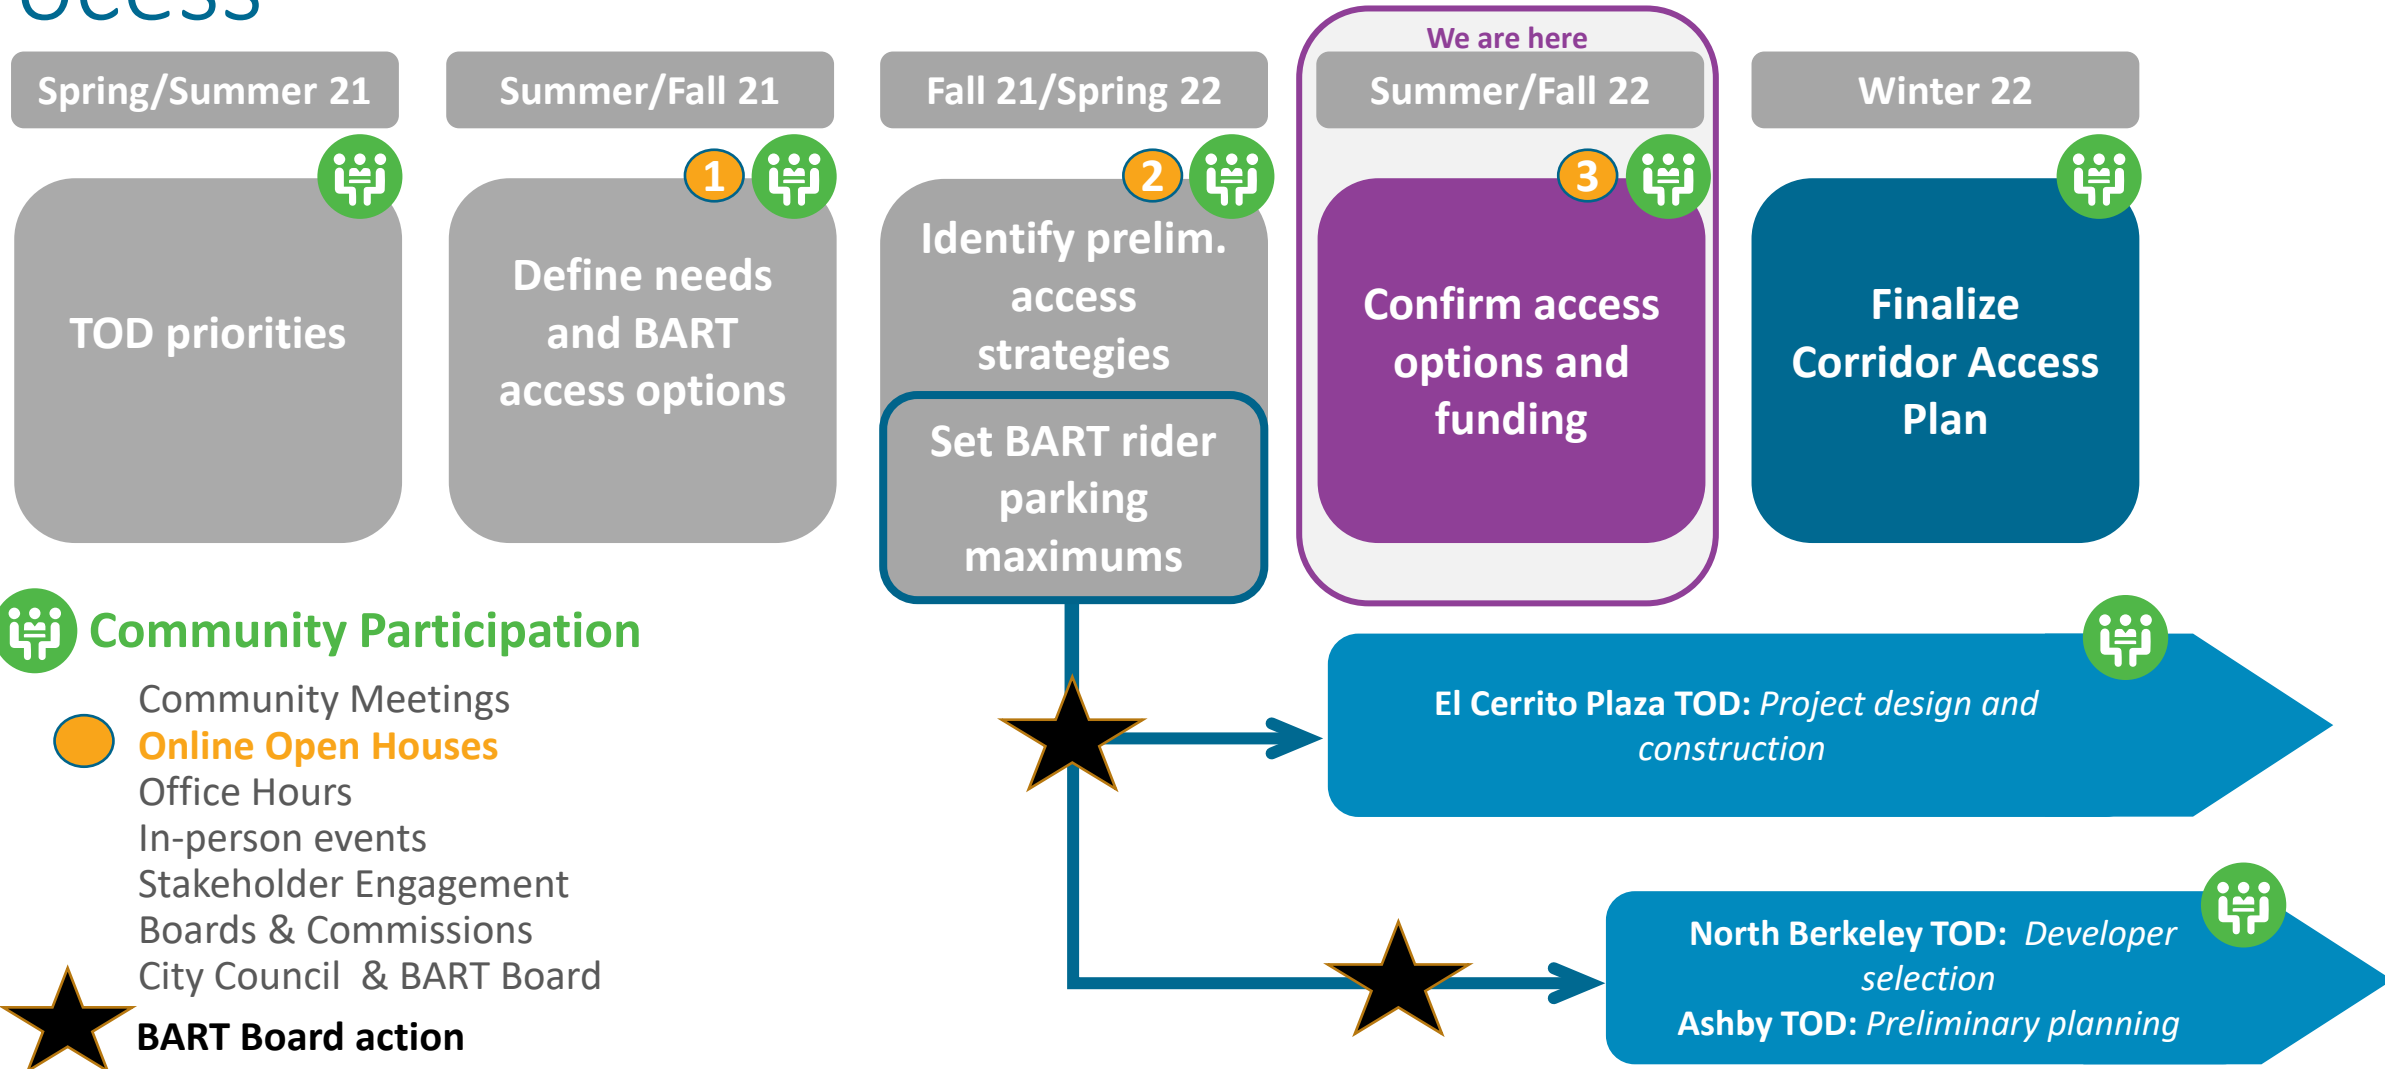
ocess

Spring/Summer 21

TOD priorities

Summer/Fall 21

1

Define needs and BART access options

Fall 21/Spring 22

2

Identify prelim. access strategies

Set BART rider parking maximums

We are here

Summer/Fall 22

3

Confirm access options and funding

Winter 22

Finalize Corridor Access Plan

Community Participation

Community Meetings
Online Open Houses
Office Hours
In-person events
Stakeholder Engagement
Boards & Commissions
City Council & BART Board

BART Board action

El Cerrito Plaza TOD: *Project design and construction*

North Berkeley TOD: *Developer selection*
Ashby TOD: *Preliminary planning*